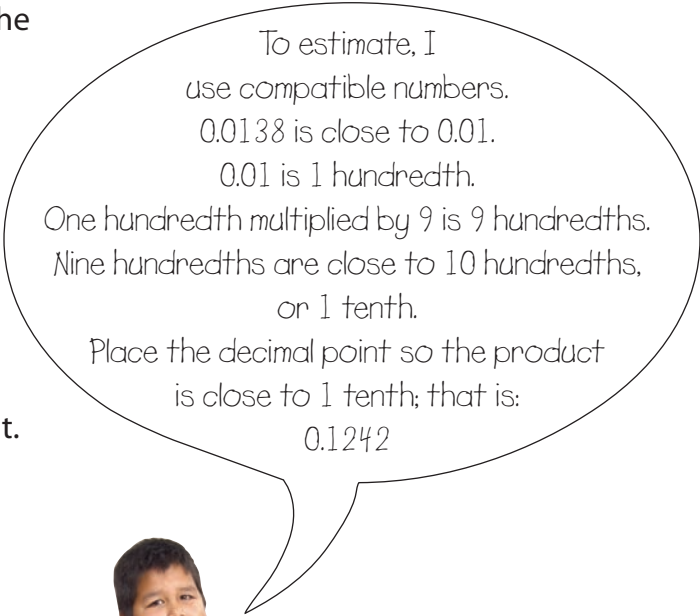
he

t.

To estimate, I use compatible numbers.
0.0138 is close to 0.01.
0.01 is 1 hundredth.
One hundredth multiplied by 9 is 9 hundredths.
Nine hundredths are close to 10 hundredths, or 1 tenth.
Place the decimal point so the product is close to 1 tenth; that is:
0.1242